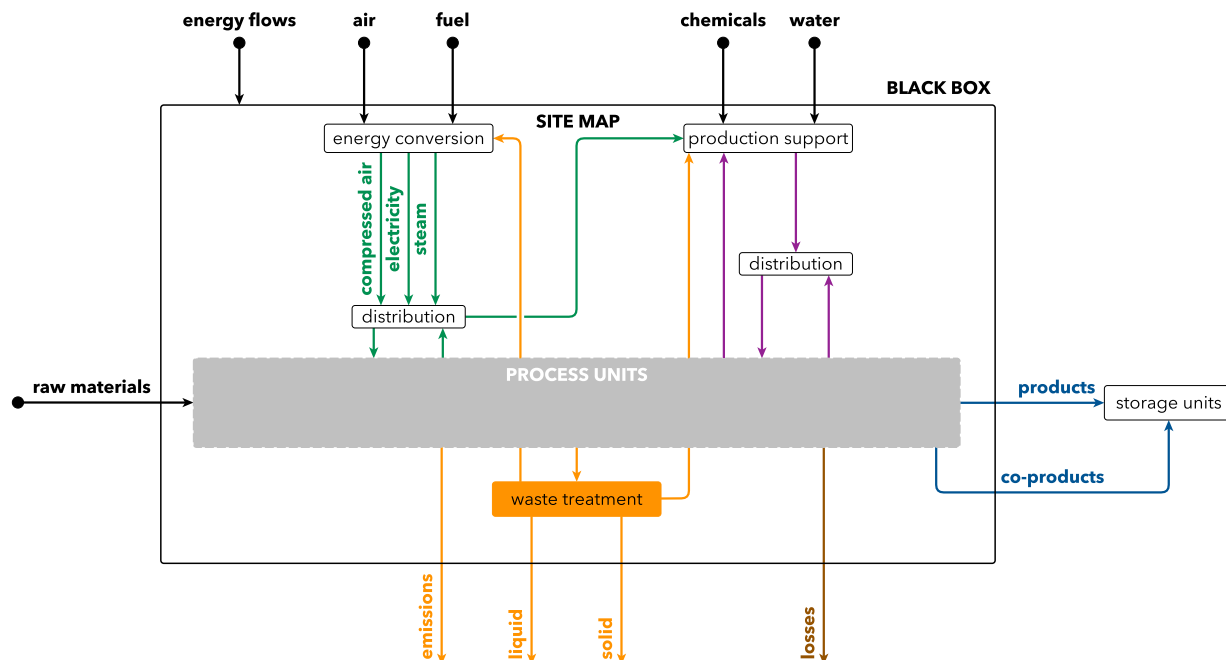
energy flows

air

fuel

chemicals

water

BLACK BOX

SITE MAP

energy conversion

production support

compressed air

electricity

steam

distribution

distribution

raw materials

PROCESS UNITS

products

storage units

co-products

waste treatment

emissions

liquid

solid

losses